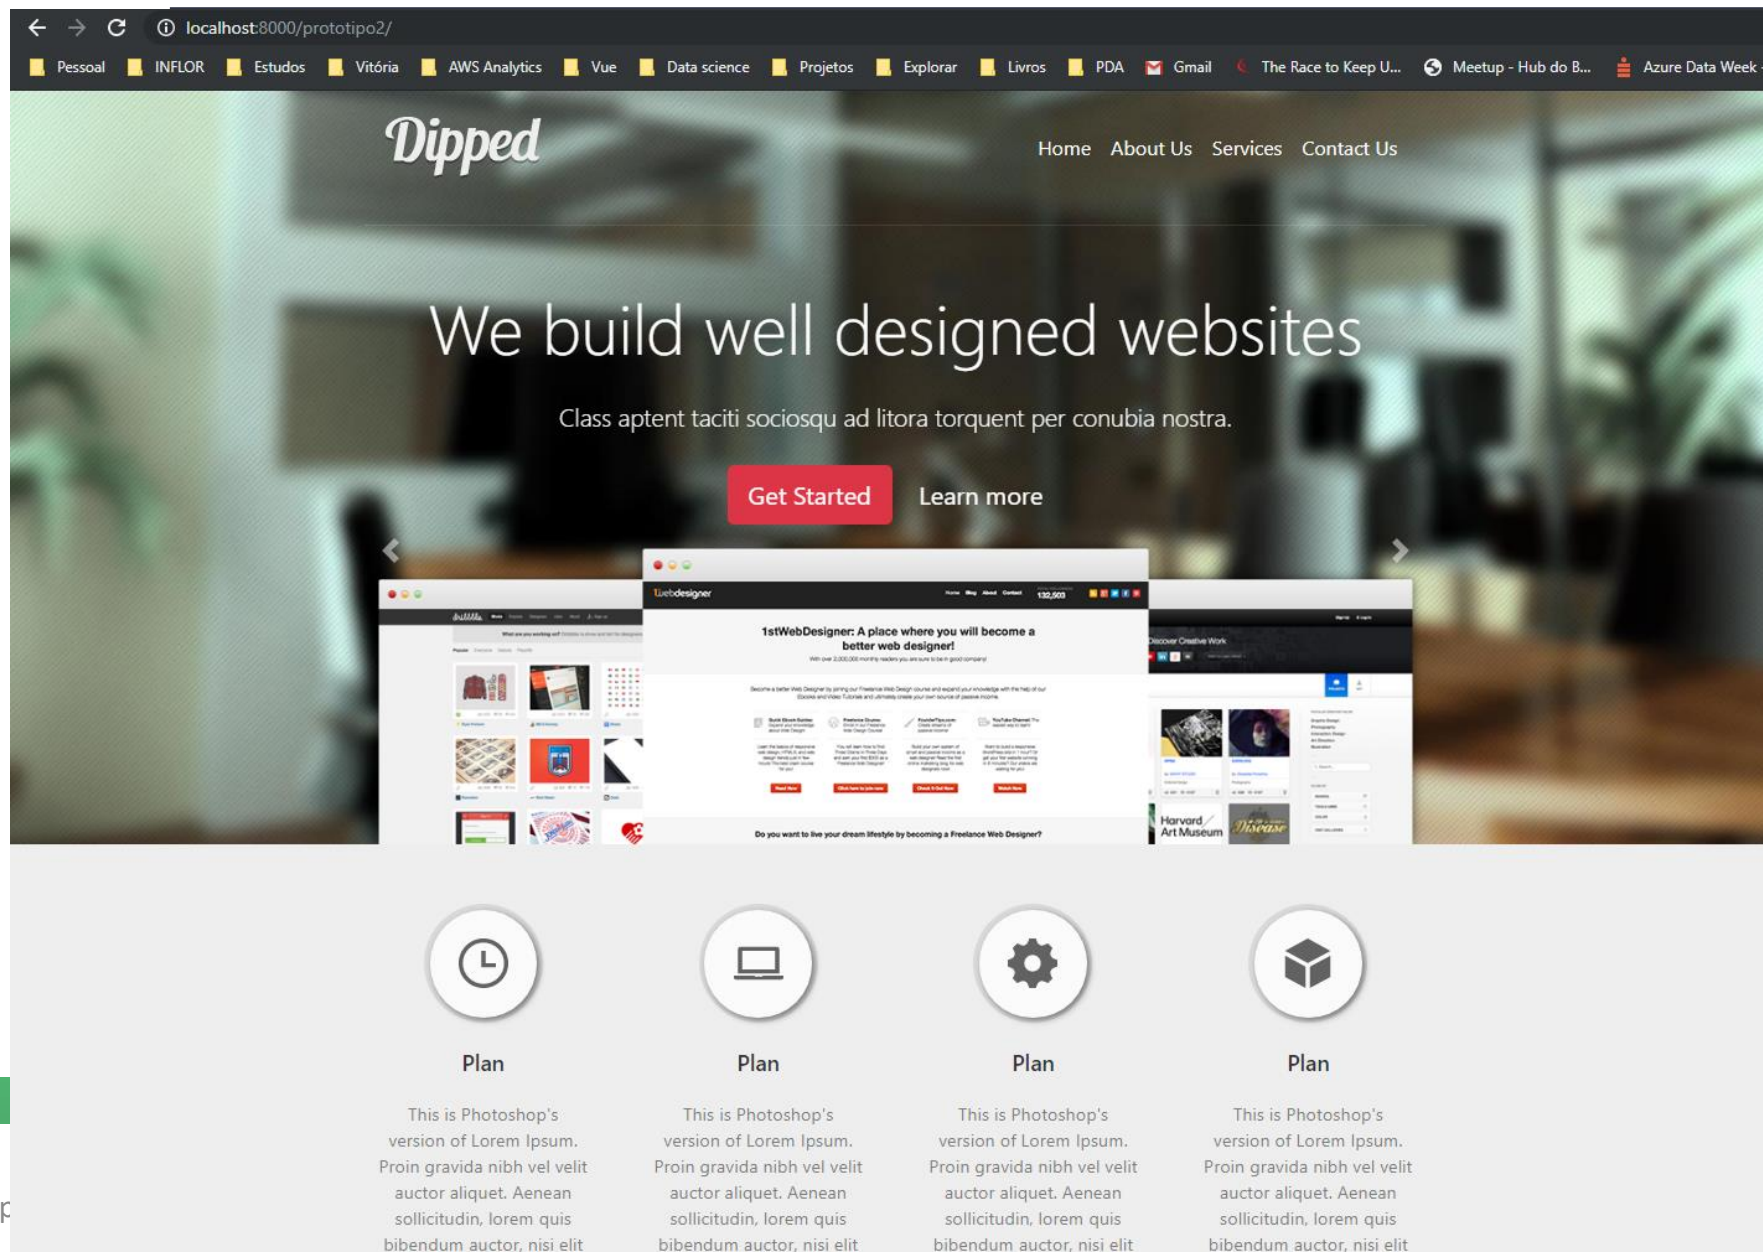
localhost:8000/prototipo2/

Pessoal INFLOR Estudos Vitória AWS Analytics Vue Data science Projetos Explorar Livros PDA Gmail The Race to Keep U... Meetup - Hub do B... Azure Data Week

Dipped

Home About Us Services Contact Us

We build well designed websites

Class aptent taciti sociosqu ad litora torquent per conubia nostra.

Get Started Learn more

webdesigner

1stWebDesigner: A place where you will become a better web designer!

Do you want to live your dream lifestyle by becoming a Freelance Web Designer?

Discover Creative Work

Harvard Art Museum

Plan

This is Photoshop's version of Lorem Ipsum. Proin gravida nibh vel velit auctor aliquet. Aenean sollicitudin, lorem quis bibendum auctor, nisi elit

Plan

This is Photoshop's version of Lorem Ipsum. Proin gravida nibh vel velit auctor aliquet. Aenean sollicitudin, lorem quis bibendum auctor, nisi elit

Plan

This is Photoshop's version of Lorem Ipsum. Proin gravida nibh vel velit auctor aliquet. Aenean sollicitudin, lorem quis bibendum auctor, nisi elit

Plan

This is Photoshop's version of Lorem Ipsum. Proin gravida nibh vel velit auctor aliquet. Aenean sollicitudin, lorem quis bibendum auctor, nisi elit